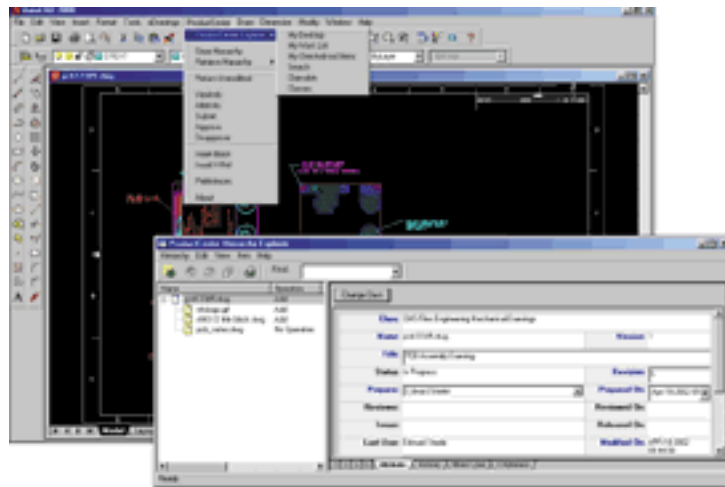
File Edit View Insert Format Tools eDrawings ProductCenter Draw Dimension Modify Window Help

ProductCenter Explorer
Show Hierarchy
Reverse Hierarchy
Return Unmodified
Check In
Add Item
Submit
Approve
Disapprove
Insert Block
Insert XRef
Preferences
About

My Desktop
My Work List
My Downloaded Items
Search
Checkouts
Classes

Model

ProductCenter Hierarchy Explorer
Hierarchy Edit View Item Help
Find:

Name
Operation
Add
Add
Add
No Operation

Change Class

Class
Name
Version
Title
Status
Revision
Preparer
Prepared On
Reviewer
Reviewed On
Issues
Released On
Last User
Modified On

Ready